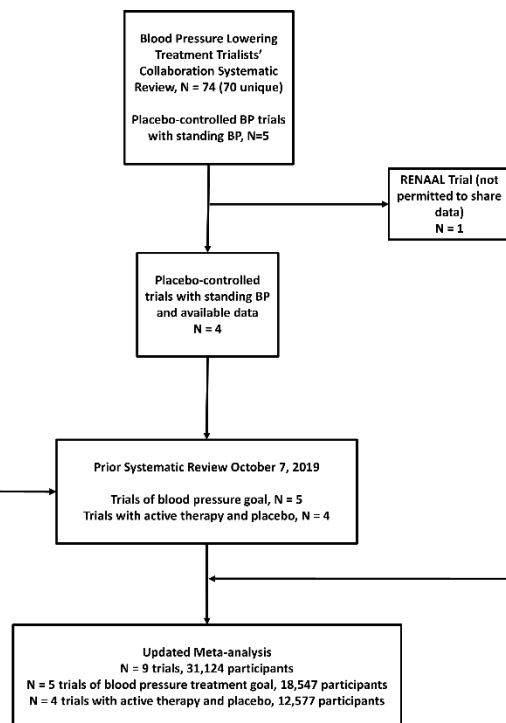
Blood Pressure Lowering Treatment Trialists' Collaboration Systematic Review, N = 74 (70 unique)

Placebo-controlled BP trials with standing BP, N=5

RENAAL Trial (not permitted to share data)
N = 1

Placebo-controlled trials with standing BP and available data
N = 4

Prior Systematic Review October 7, 2019

Trials of blood pressure goal, N = 5
Trials with active therapy and placebo, N = 4

Updated Meta-analysis
N = 9 trials, 31,124 participants
N = 5 trials of blood pressure treatment goal, 18,547 participants
N = 4 trials with active therapy and placebo, 12,577 participants